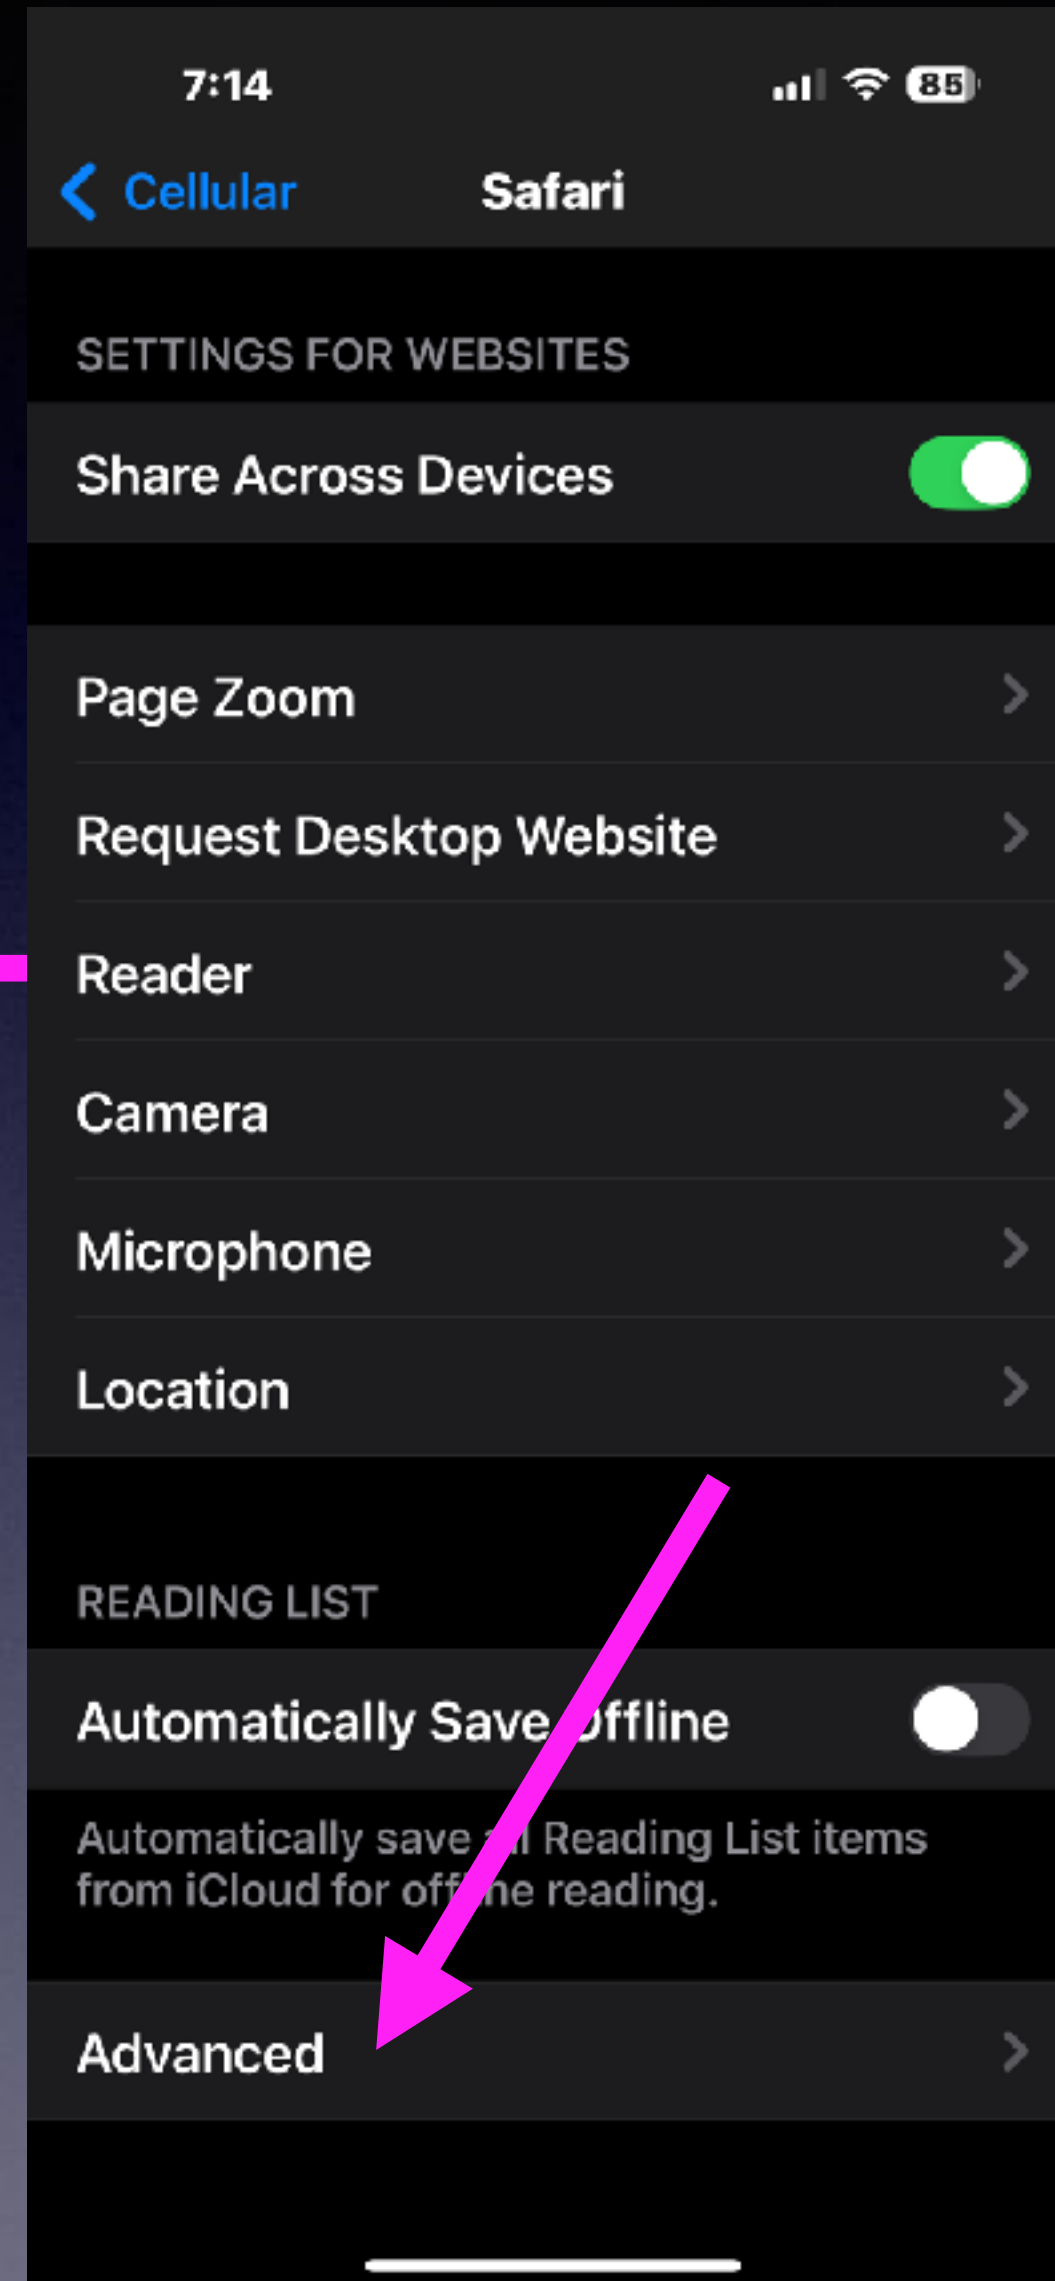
7:14

85

Cellular

Safari

SETTINGS FOR WEBSITES

Share Across Devices

Page Zoom

Request Desktop Website

Reader

Camera

Microphone

Location

READING LIST

Automatically Save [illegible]ffline

Automatically save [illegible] Reading List items from iCloud for of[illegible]ne reading.

Advanced